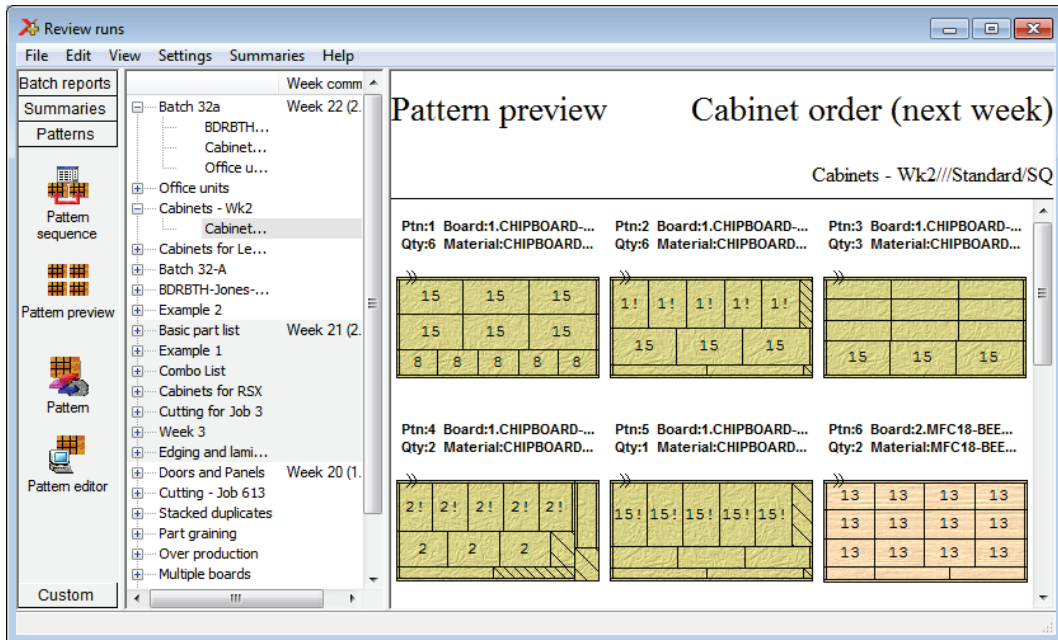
Review runs

File Edit View Settings Summaries Help

Batch reports
Summaries
Patterns

Pattern sequence

Pattern preview

Pattern

Pattern editor

Custom

Week comm

Batch 32a Week 22 (2.
BDRBTH...
Cabinet...
Office u...
Office units
Cabinets - Wk2
Cabinet...
Cabinets for Le...
Batch 32-A
BDRBTH-Jones-...
Example 2
Basic part list Week 21 (2.
Example 1
Combo List
Cabinets for RSX
Cutting for Job 3
Week 3
Edging and lami...
Doors and Panels Week 20 (1.
Cutting - Job 613
Stacked duplicates
Part graining
Over production
Multiple boards

Pattern preview

Cabinet order (next week)

Cabinets - Wk2///Standard/SQ

Ptn:1 Board:1.CHIPBOARD-...
Qty:6 Material:CHIPBOARD...

15 15 15
15 15 15
8 8 8 8 8

Ptn:2 Board:1.CHIPBOARD-...
Qty:6 Material:CHIPBOARD...

1! 1! 1! 1! 1!
15 15 15

Ptn:3 Board:1.CHIPBOARD-...
Qty:3 Material:CHIPBOARD...

15 15 15

Ptn:4 Board:1.CHIPBOARD-...
Qty:2 Material:CHIPBOARD...

2! 2! 2! 2! 2!
2 2 2

Ptn:5 Board:1.CHIPBOARD-...
Qty:1 Material:CHIPBOARD...

15! 15! 15! 15! 15!

Ptn:6 Board:2.MFC18-BEE...
Qty:2 Material:MFC18-BEE...

13 13 13 13
13 13 13 13
13 13 13 13